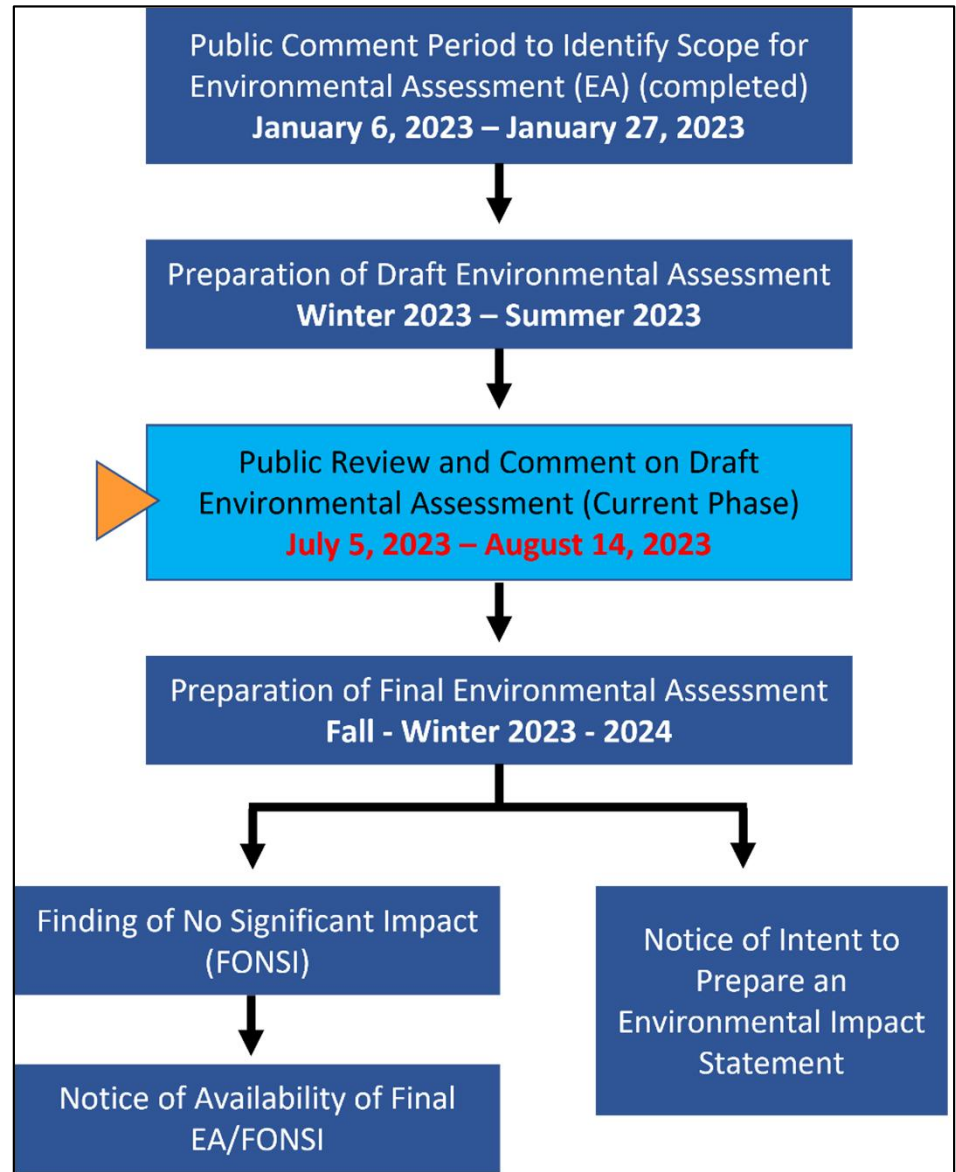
Public Comment Period to Identify Scope for Environmental Assessment (EA) (completed)
January 6, 2023 – January 27, 2023

Preparation of Draft Environmental Assessment
Winter 2023 – Summer 2023

Public Review and Comment on Draft Environmental Assessment (Current Phase)
July 5, 2023 – August 14, 2023

Preparation of Final Environmental Assessment
Fall - Winter 2023 - 2024

Finding of No Significant Impact (FONSI)

Notice of Availability of Final EA/FONSI

Notice of Intent to Prepare an Environmental Impact Statement